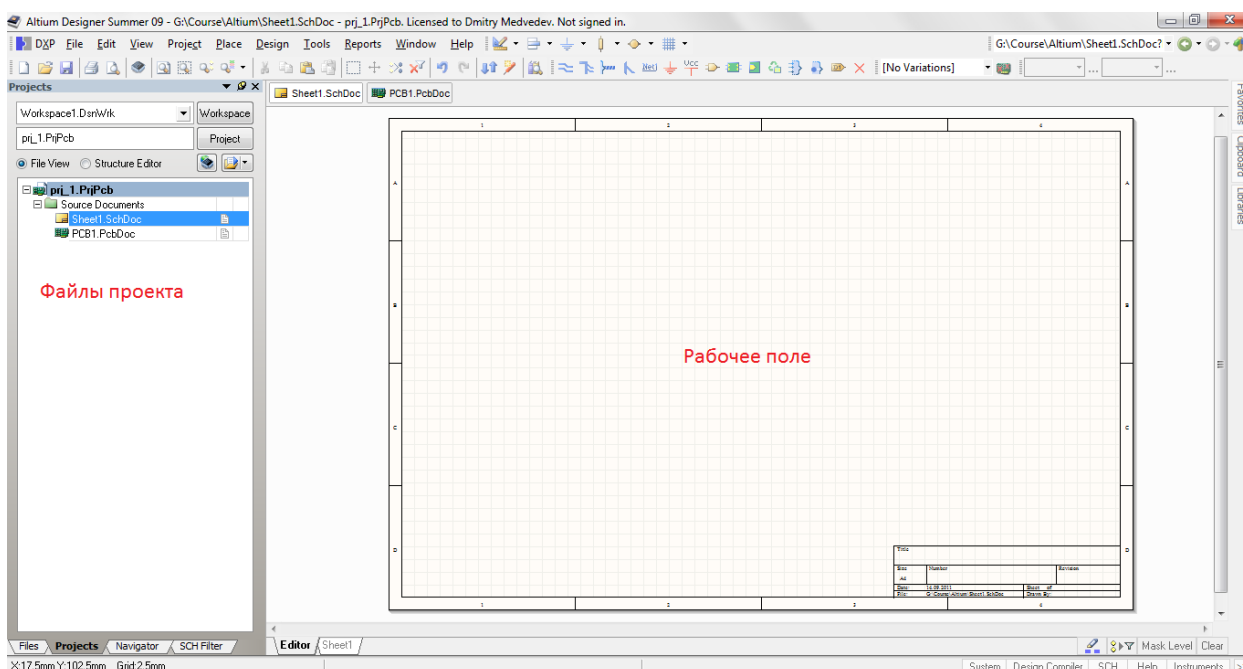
Altium Designer Summer 09 - G:\Course\Altium\Sheet1.SchDoc - prj_1.PrjPcb. Licensed to Dmitry Medvedev. Not signed in.

DXP File Edit View Project Place Design Tools Reports Window Help

G:\Course\Altium\Sheet1.SchDoc?

[No Variations]

Projects

Workspace1.DsnWrk

Workspace

prj_1.PrjPcb

Project

File View

Structure Editor

prj_1.PrjPcb

Source Documents

Sheet1.SchDoc

PCB1.PcbDoc

Файлы проекта

Sheet1.SchDoc

PCB1.PcbDoc

1 2 3 4

A

B

C

D

Рабочее поле

Title

Size

Number

Revision

A4

Date: 14.09.2011

Sheet of

File: G:\Course\Altium\Sheet1.SchDoc

Drawn By:

1 2 3 4

Favorites

Clipboard

Libraries

Files

Projects

Navigator

SCH Filter

Editor

Sheet1

Mask Level

Clear

X:17.5mm Y:102.5mm Grid:2.5mm

System

Design Compiler

SCH

Help

Instruments